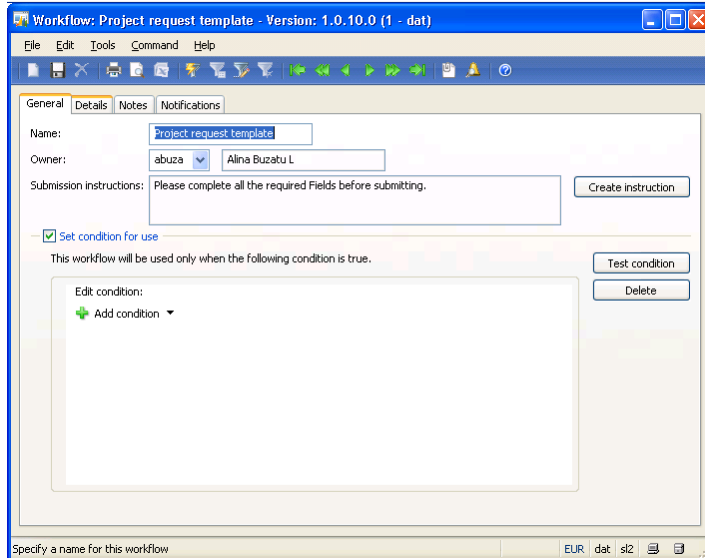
Workflow: Project request template - Version: 1.0.10.0 (1 - dat)

File Edit Tools Command Help

General Details Notes Notifications

Name: Project request template

Owner: abuza Alina Buzatu L

Submission instructions: Please complete all the required Fields before submitting.

Create instruction

Set condition for use

This workflow will be used only when the following condition is true.

Test condition

Delete

Edit condition:

Add condition

Specify a name for this workflow

EUR dat sl2